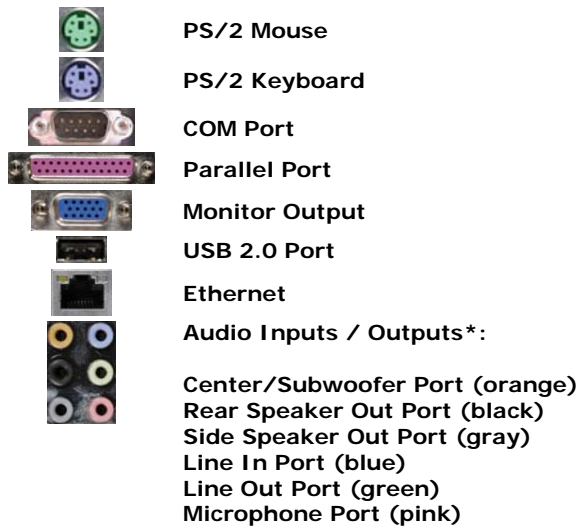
PS/2 Mouse

PS/2 Keyboard

COM Port

Parallel Port

Monitor Output

USB 2.0 Port

Ethernet

Audio Inputs / Outputs*:

Center/Subwoofer Port (orange)
Rear Speaker Out Port (black)
Side Speaker Out Port (gray)
Line In Port (blue)
Line Out Port (green)
Microphone Port (pink)